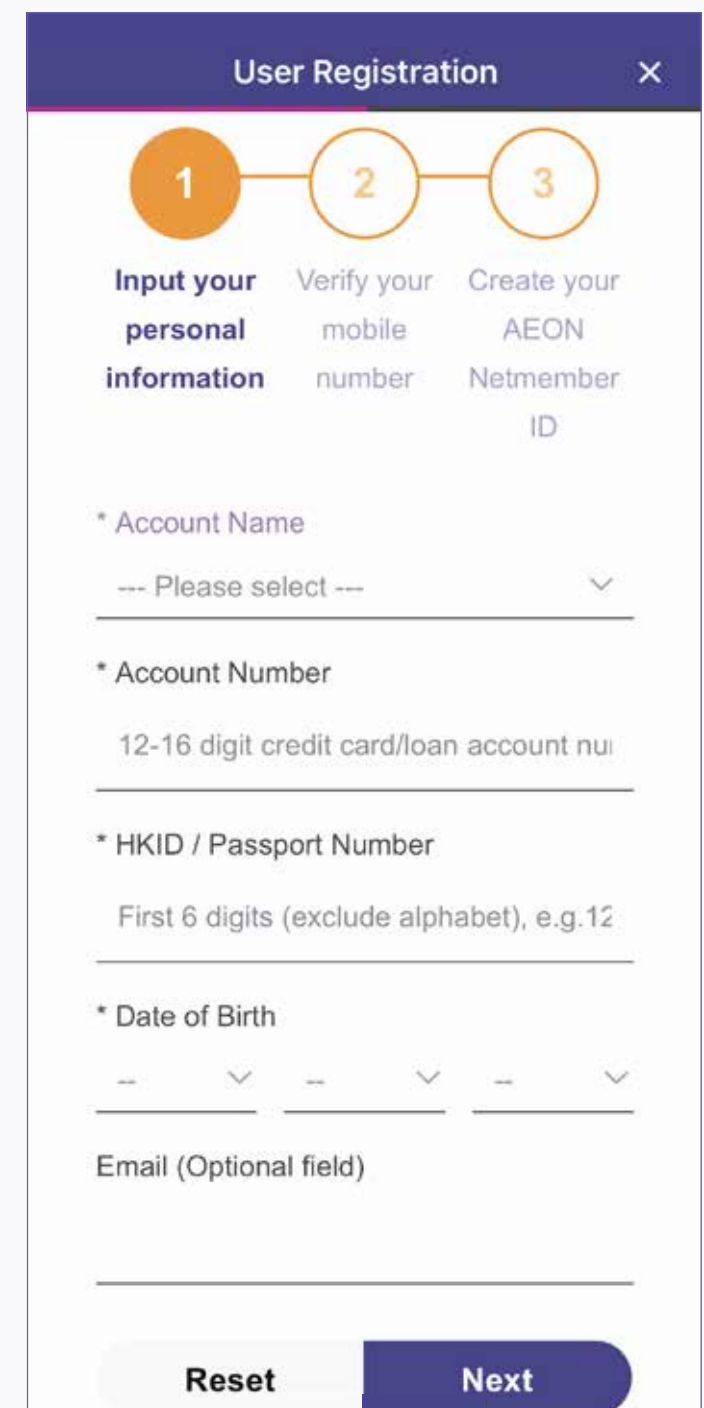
User Registration ×

1 2 3

Input your personal information

Verify your mobile number

Create your AEON Netmember ID

* Account Name

--- Please select ---

* Account Number

12-16 digit credit card/loan account nu

* HKID / Passport Number

First 6 digits (exclude alphabet), e.g.12

* Date of Birth

-- -- --

Email (Optional field)

Reset

Next